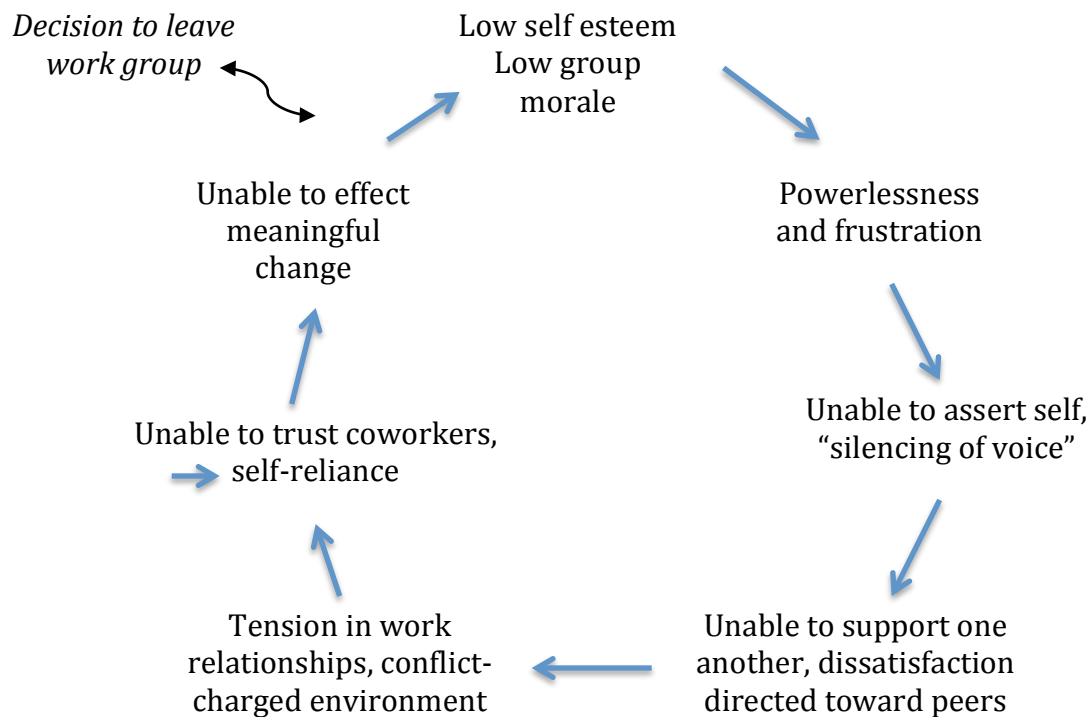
*Decision to leave work group*

Low self esteem
Low group morale

Powerlessness and frustration

Unable to assert self, “silencing of voice”

Unable to support one another, dissatisfaction directed toward peers

Tension in work relationships, conflict-charged environment

Unable to trust coworkers, self-reliance

Unable to effect meaningful change